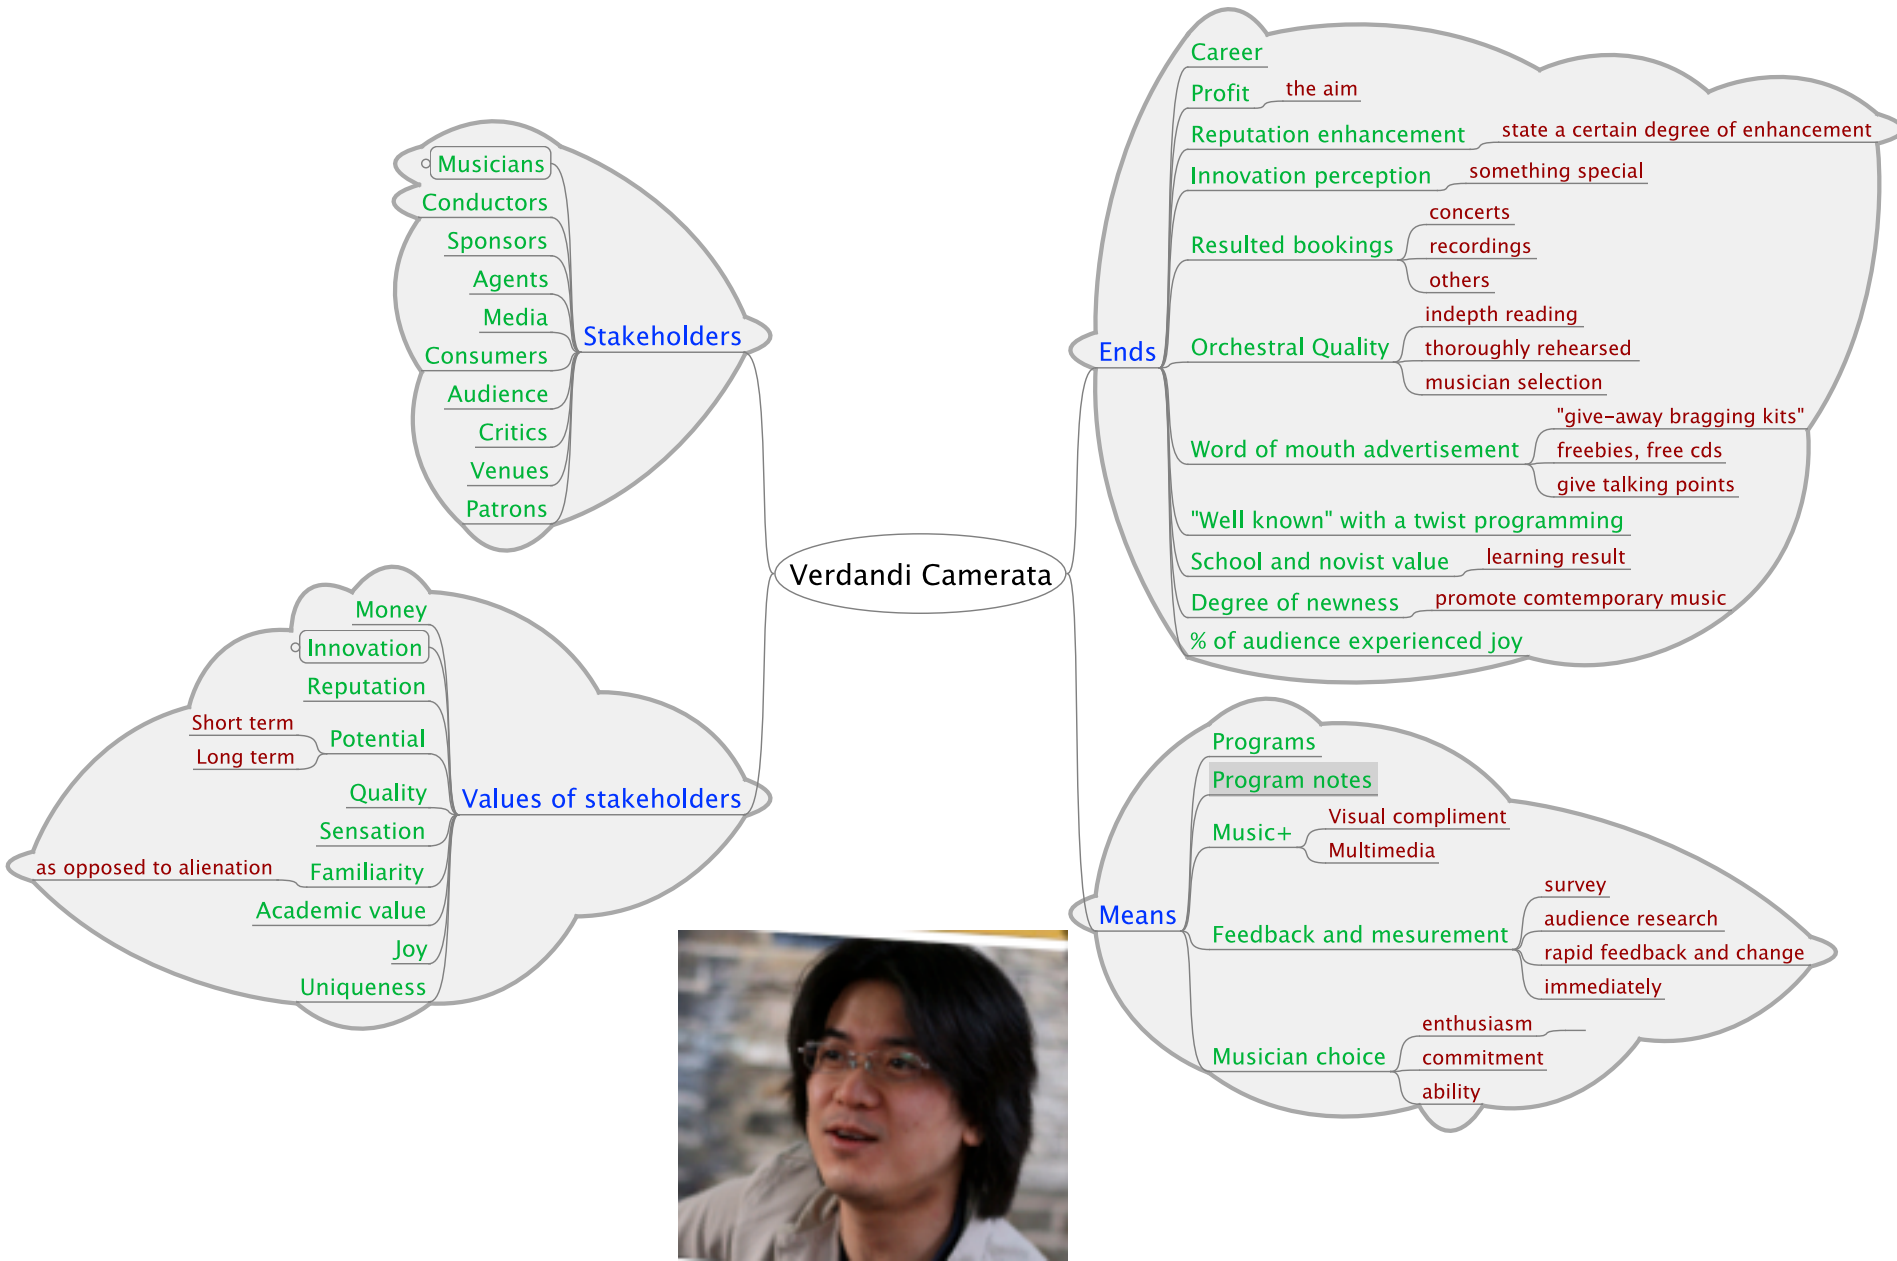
Verdandi Camerata

Stakeholders
Musicians
Conductors
Sponsors
Agents
Media
Consumers
Audience
Critics
Venues
Patrons

Values of stakeholders
Money
Innovation
Reputation
Potential
Short term
Long term
Quality
Sensation
Familiarity
as opposed to alienation
Academic value
Joy
Uniqueness

Ends
Career
Profit
the aim
Reputation enhancement
state a certain degree of enhancement
Innovation perception
something special
Resulted bookings
concerts
recordings
others
Orchestral Quality
indepth reading
thoroughly rehearsed
musician selection
Word of mouth advertisement
"give-away bragging kits"
freebies, free cds
give talking points
"Well known" with a twist programming
School and novist value
learning result
Degree of newness
promote comtemporary music
% of audience experienced joy

Means
Programs
Program notes
Music+
Visual compliment
Multimedia
Feedback and mesurement
survey
audience research
rapid feedback and change
immediately
Musician choice
enthusiasm
commitment
ability